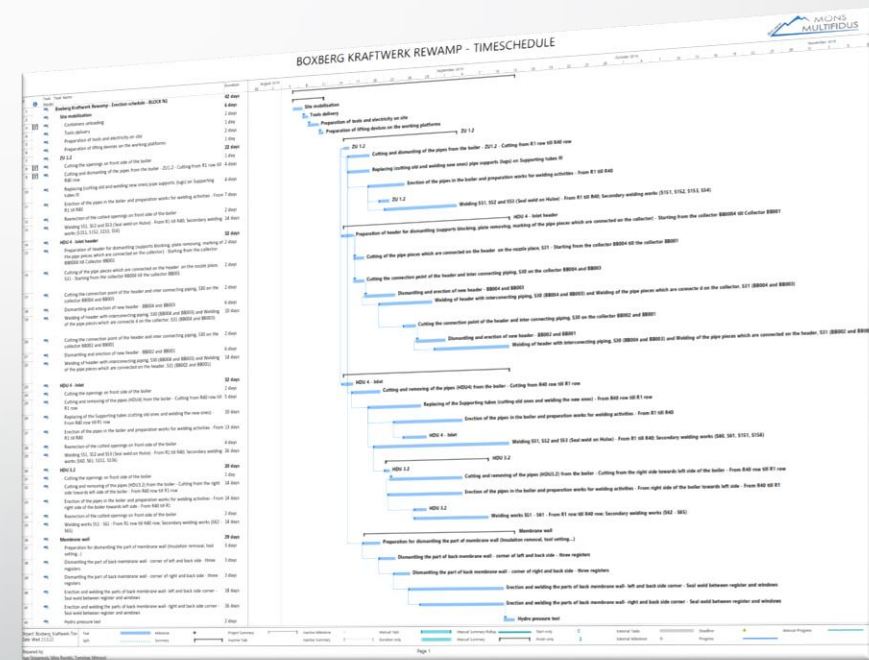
MONS MULTIFIDUS

BOXBERG KRAFTWERK REWAMP - TIMESCHEDULE

Task Name | Duration

Boxberg Kraftwerk Rewamp - Erection schedule - BLOCK R2 | 42 days
Site mobilisation | 6 days
Containers unloading | 2 days
Tools delivery | 2 days
Preparation of tools and electricity on site | 2 days
Preparation of lifting devices on the working platforms | 2 days
ZU 1.2 | 7 days
Cutting the openings on front side of the boiler | 1 day
Cutting and dismantling of the pipes from the boiler - ZU1.2 - Cutting From R1 row till R40 row | 4 days
Replacing (cutting old and welding new ones) pipe supports (lugs) on Supporting tubes | 2 days
Erection of the pipes in the boiler and preparation works for welding activities - From R1 till R40 | 7 days
Reerection of the cutted openings on front side of the boiler | 2 days
Welding S51, S52 and S53 (Seal weld on Holes) - From R1 till R40; Secondary welding works (S151, S152, S153, S54) | 14 days
HDU 4 - Inlet header | 32 days
Preparation of header for dismantling (supports blocking, plate removing, marking of the pipe pieces which are connected on the collector) - Starting from the collector BB0004 till Collector BB001 | 2 days
Cutting of the pipe pieces which are connected on the header on the nozzle place, S31 - Starting from the collector BB004 till the collector BB001 | 2 days
Cutting the connection point of the header and inter connecting piping, S30 on the collector BB004 and BB003 | 2 days
Dismantling and erection of new header - BB004 and BB003 | 4 days
Welding of header with interconnecting piping, S30 (BB004 and BB003) and Welding of the pipe pieces which are connecte d on the collector, S31 (BB004 and BB003) | 10 days
Cutting the connection point of the header and inter connecting piping, S30 on the collector BB002 and BB001 | 2 days
Dismantling and erection of new header - BB002 and BB001 | 4 days
Welding of header with interconnecting piping, S30 (BB004 and BB003) and Welding of the pipe pieces which are connected on the header, S31 (BB002 and BB001) | 10 days
HDU 4 - Inlet | 32 days
Cutting the openings on front side of the boiler | 1 day
Cutting and removing of the pipes (HDU4) from the boiler - Cutting from R40 row till R1 row | 4 days
Replacing of the Supporting tubes (cutting old ones and welding the new ones) - From R40 row till R1 row | 10 days
Erection of the pipes in the boiler and preparation works for welding activities - From R1 till R40 | 13 days
Reerection of the cutted openings on front side of the boiler | 2 days
Welding S51, S52 and S53 (Seal weld on Holes) - From R1 till R40; Secondary welding works (S60, S61, S151, S158) | 14 days
HDU 3.2 | 35 days
Cutting the openings on front side of the boiler | 1 day
Cutting and removing of the pipes (HDU3.2) from the boiler - Cutting from the right side towards left side of the boiler - From R40 row till R1 row | 5 days
Erection of the pipes in the boiler and preparation works for welding activities - From right side of the boiler towards left side - From R40 till R1 | 14 days
Reerection of the cutted openings on front side of the boiler | 2 days
Welding works S51 - S61 - From R1 row till R40 row; Secondary welding works (S62 - S65) | 14 days
Membrane wall | 29 days
Preparation for dismantling the part of membrane wall (insulation removal, tool setting...) | 3 days
Dismantling the part of back membrane wall - corner of left and back side - three registers | 3 days
Dismantling the part of back membrane wall - corner of right and back side - three registers | 3 days
Erection and welding the parts of back membrane wall- left and back side corner - Seal weld between register and windows | 16 days
Erection and welding the parts of back membrane wall- right and back side corner - Seal weld between register and windows | 16 days
Hydro pressure test

Site mobilisation
Tools delivery
Preparation of tools and electricity on site
Preparation of lifting devices on the working platforms
ZU 1.2
HDU 4 - Inlet header
HDU 4 - Inlet
HDU 3.2
Membrane wall
Hydro pressure test

Project: Boxberg Kraftwerk Rewamp
Task | Milestone | Project Summary | Inactive Milestone | Manual Task | Manual Summary Rollup | Start-only | External Tasks | Deadline | Manual Progress
Split | Summary | Inactive Task | Inactive Summary | Duration-only | Manual Summary | Finish-only | External Milestone | Progress
Page 1